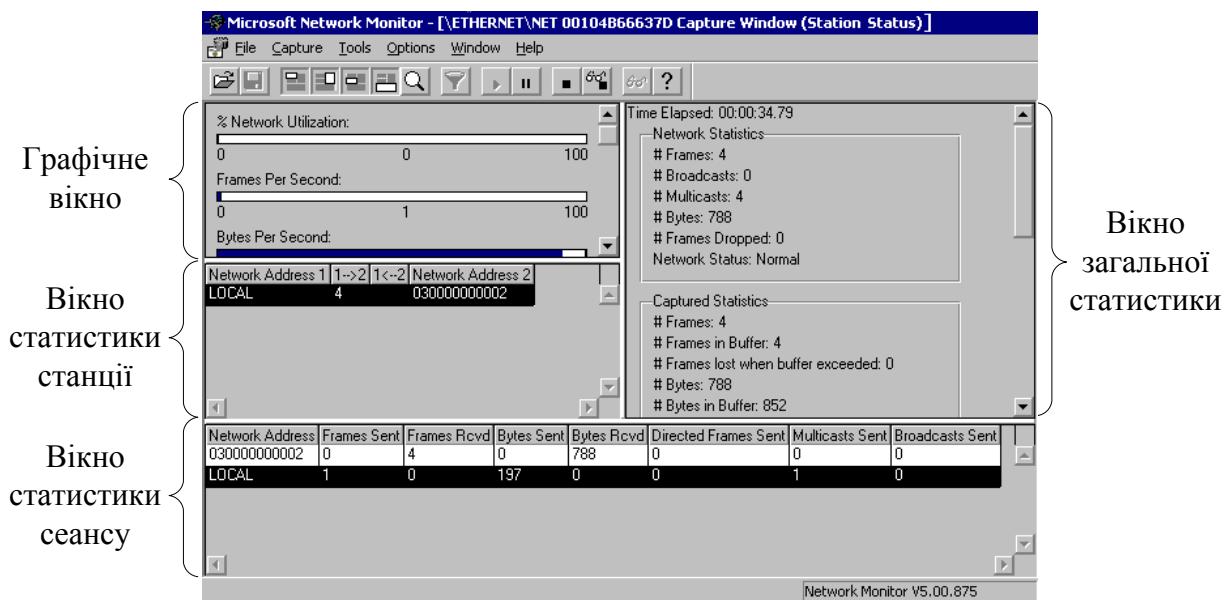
Microsoft Network Monitor - [\ETHERNET\NET 00104B66637D Capture Window (Station Status)]

File Capture Tools Options Window Help

Графічне вікно

% Network Utilization:
0 0 100
Frames Per Second:
0 1 100
Bytes Per Second:

Time Elapsed: 00:00:34.79
Network Statistics
# Frames: 4
# Broadcasts: 0
# Multicasts: 4
# Bytes: 788
# Frames Dropped: 0
Network Status: Normal

Captured Statistics
# Frames: 4
# Frames in Buffer: 4
# Frames lost when buffer exceeded: 0
# Bytes: 788
# Bytes in Buffer: 852

Вікно загальної статистики

Вікно статистики станції

| Network Address 1 | 1-->2 | 1<--2 | Network Address 2 |
|---|---|---|---|
| LOCAL | 4 | | 030000000002 |

Вікно статистики сеансу

| Network Address | Frames Sent | Frames Rcvd | Bytes Sent | Bytes Rcvd | Directed Frames Sent | Multicasts Sent | Broadcasts Sent |
|---|---|---|---|---|---|---|---|
| 030000000002 | 0 | 4 | 0 | 788 | 0 | 0 | 0 |
| LOCAL | 1 | 0 | 197 | 0 | 0 | 1 | 0 |

Network Monitor V5.00.875